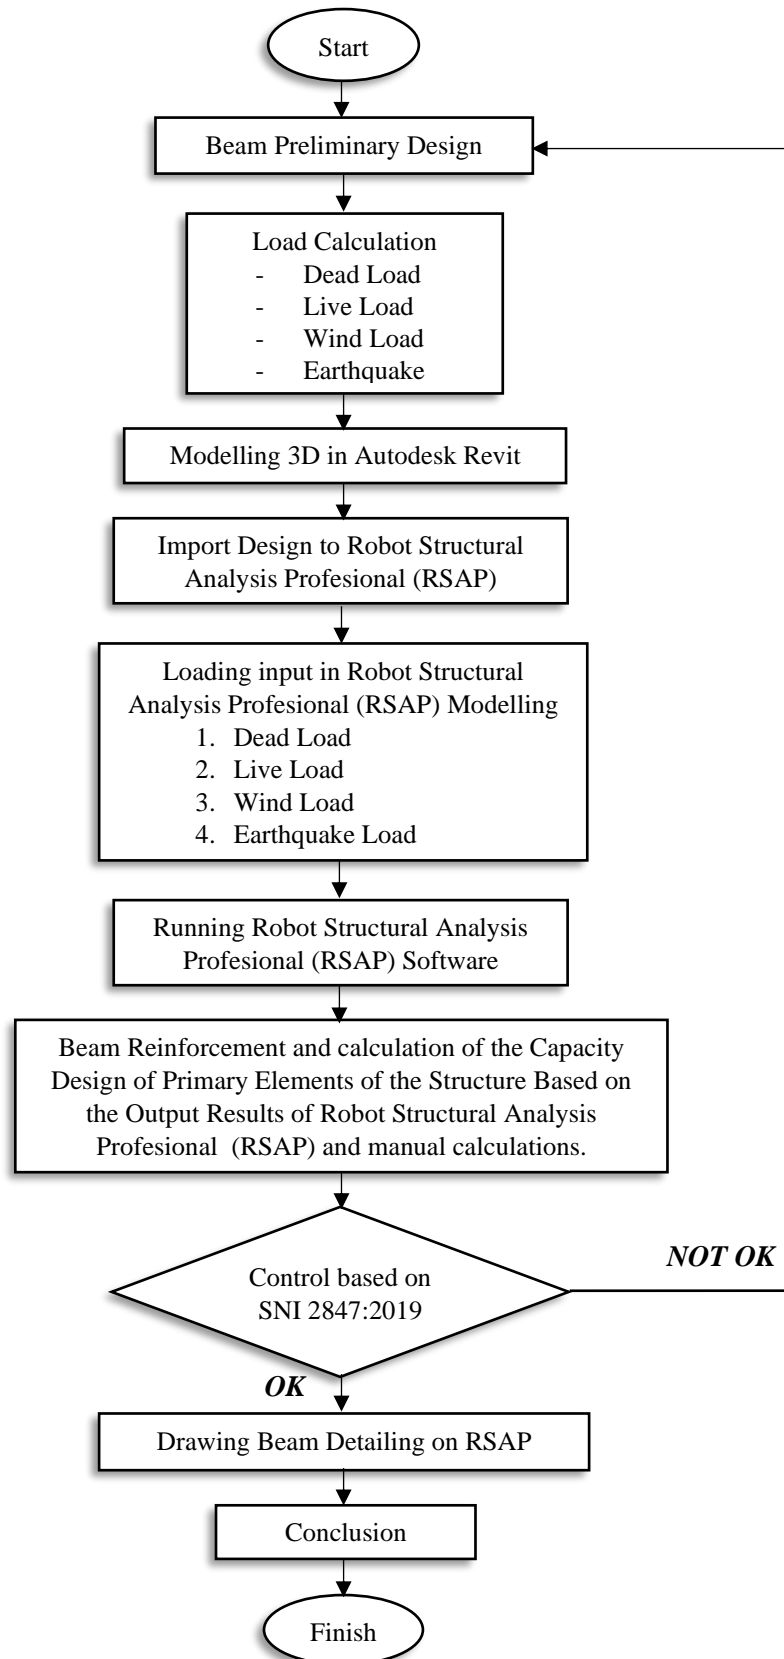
Start

Beam Preliminary Design

Load Calculation
- Dead Load
- Live Load
- Wind Load
- Earthquake

Modelling 3D in Autodesk Revit

Import Design to Robot Structural Analysis Profesional (RSAP)

Loading input in Robot Structural Analysis Profesional (RSAP) Modelling
1. Dead Load
2. Live Load
3. Wind Load
4. Earthquake Load

Running Robot Structural Analysis Profesional (RSAP) Software

Beam Reinforcement and calculation of the Capacity Design of Primary Elements of the Structure Based on the Output Results of Robot Structural Analysis Profesional (RSAP) and manual calculations.

Control based on SNI 2847:2019

NOT OK

OK

Drawing Beam Detailing on RSAP

Conclusion

Finish